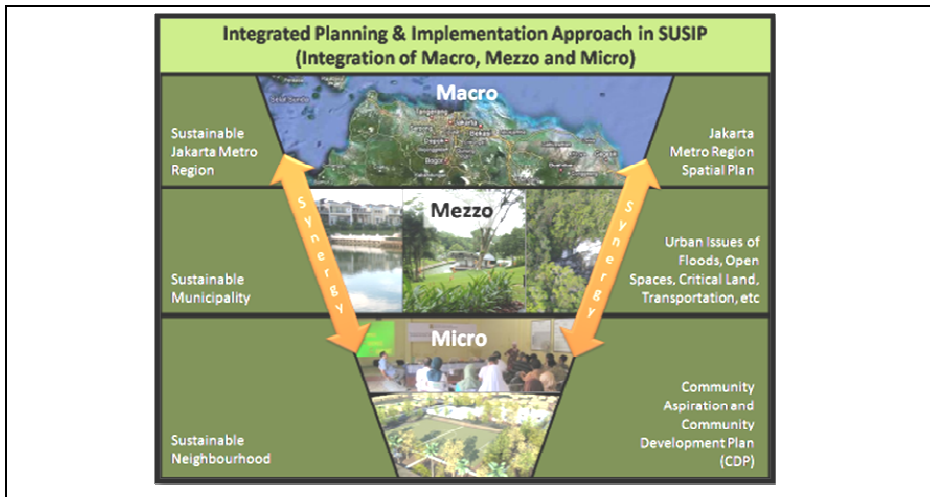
Integrated Planning & Implementation Approach in SUSIP
(Integration of Macro, Mezzo and Micro)

Macro

Sustainable Jakarta Metro Region

Jakarta Metro Region Spatial Plan

Mezzo

Sustainable Municipality

Urban Issues of Floods, Open Spaces, Critical Land, Transportation, etc

Synergy

Synergy

Micro

Sustainable Neighbourhood

Community Aspiration and Community Development Plan (CDP)